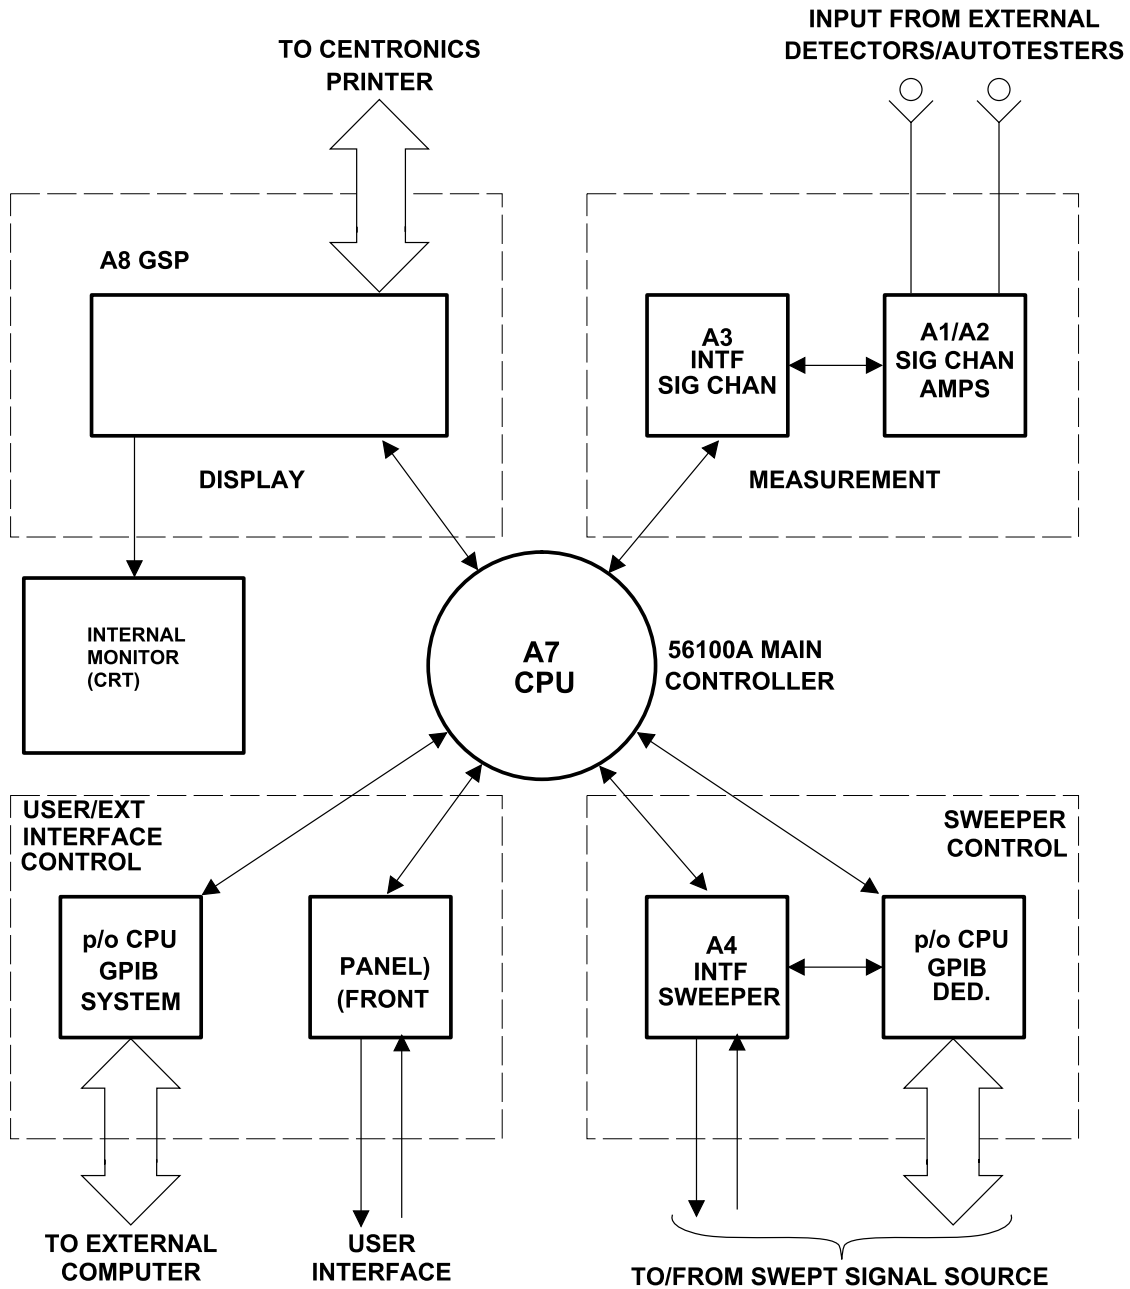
TO CENTRONICS PRINTER

INPUT FROM EXTERNAL DETECTORS/AUTOTESTERS

A8 GSP

DISPLAY

A3 INTF SIG CHAN

A1/A2 SIG CHAN AMPS

MEASUREMENT

INTERNAL MONITOR (CRT)

A7 CPU

56100A MAIN CONTROLLER

USER/EXT INTERFACE CONTROL

p/o CPU GPIB SYSTEM

PANEL) (FRONT

SWEEPER CONTROL

A4 INTF SWEEPER

p/o CPU GPIB DED.

TO EXTERNAL COMPUTER

USER INTERFACE

TO/FROM SWEPT SIGNAL SOURCE